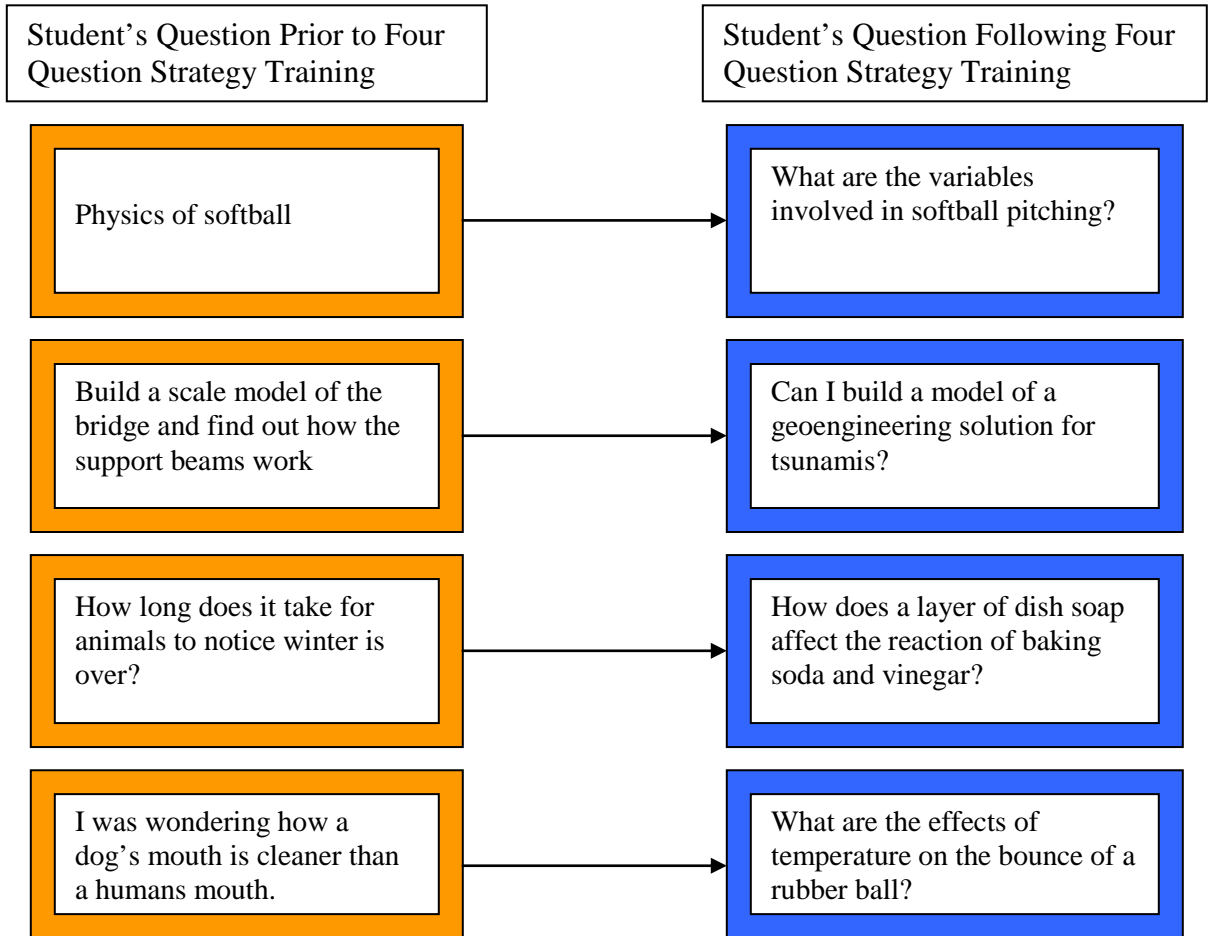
Student's Question Prior to Four Question Strategy Training

Student's Question Following Four Question Strategy Training

Physics of softball

What are the variables involved in softball pitching?

Build a scale model of the bridge and find out how the support beams work

Can I build a model of a geoengineering solution for tsunamis?

How long does it take for animals to notice winter is over?

How does a layer of dish soap affect the reaction of baking soda and vinegar?

I was wondering how a dog's mouth is cleaner than a humans mouth.

What are the effects of temperature on the bounce of a rubber ball?